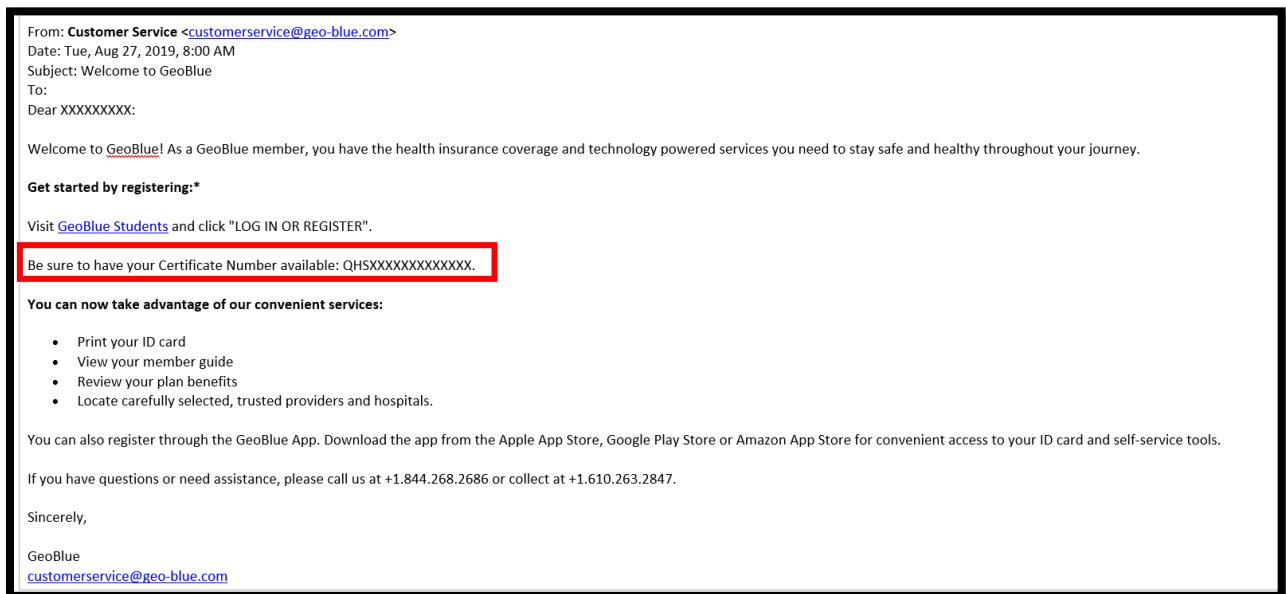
From: **Customer Service** <customerservice@geo-blue.com>
Date: Tue, Aug 27, 2019, 8:00 AM
Subject: Welcome to GeoBlue
To:
Dear XXXXXXXXX:

Welcome to GeoBlue! As a GeoBlue member, you have the health insurance coverage and technology powered services you need to stay safe and healthy throughout your journey.

**Get started by registering:***

Visit GeoBlue Students and click "LOG IN OR REGISTER".

Be sure to have your Certificate Number available: QHSXXXXXXXXXXXXX.

**You can now take advantage of our convenient services:**

- Print your ID card
- View your member guide
- Review your plan benefits
- Locate carefully selected, trusted providers and hospitals.

You can also register through the GeoBlue App. Download the app from the Apple App Store, Google Play Store or Amazon App Store for convenient access to your ID card and self-service tools.

If you have questions or need assistance, please call us at +1.844.268.2686 or collect at +1.610.263.2847.

Sincerely,

GeoBlue
customerservice@geo-blue.com